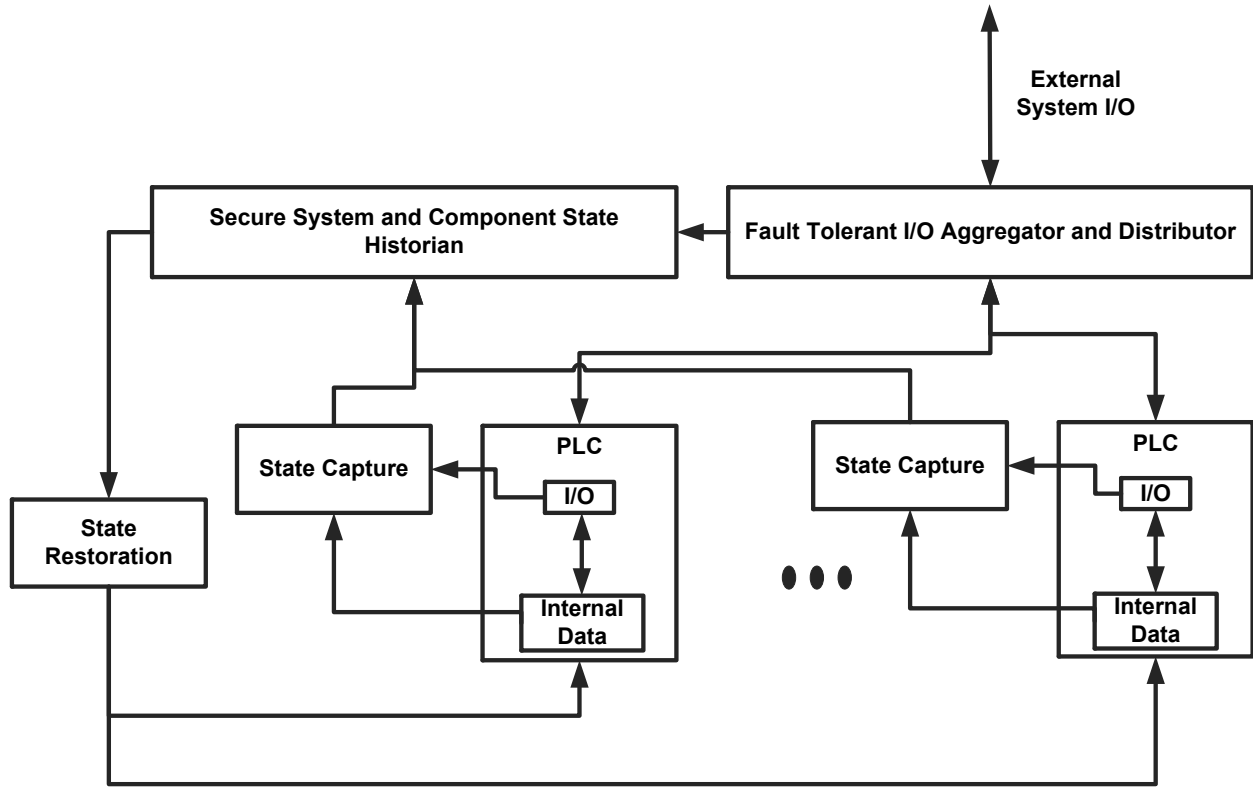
External System I/O

Secure System and Component State Historian

Fault Tolerant I/O Aggregator and Distributor

State Capture

PLC

I/O

Internal Data

State Restoration

State Capture

PLC

I/O

Internal Data